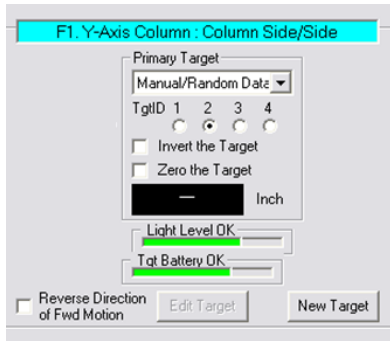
F1. Y-Axis Column : Column Side/Side

Primary Target

Manual/Random Data

TgtID 1 2 3 4

Invert the Target

Zero the Target

—

Inch

Light Level OK

Tgt Battery OK

Reverse Direction of Fwd Motion

Edit Target

New Target